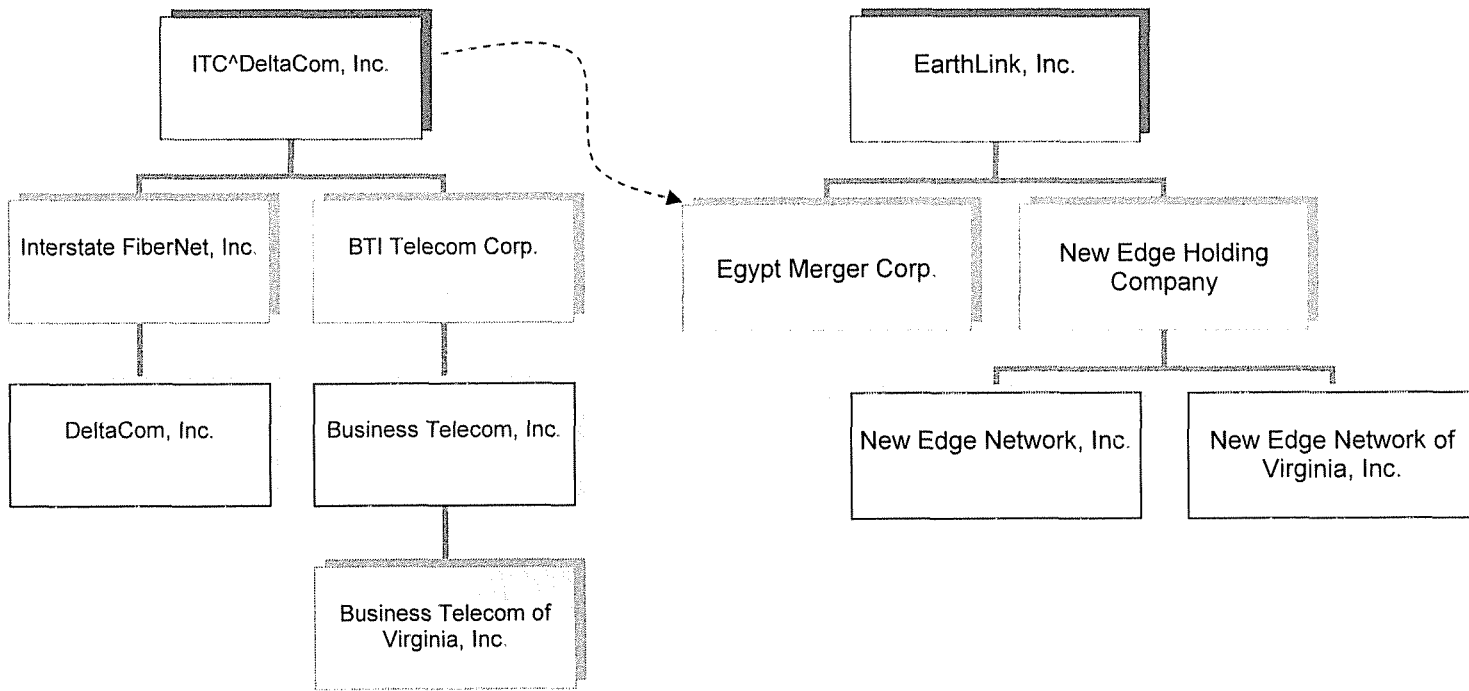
ITC^DeltaCom, Inc.

Interstate FiberNet, Inc.

BTI Telecom Corp.

DeltaCom, Inc.

Business Telecom, Inc.

Business Telecom of Virginia, Inc.

EarthLink, Inc.

Egypt Merger Corp.

New Edge Holding Company

New Edge Network, Inc.

New Edge Network of Virginia, Inc.